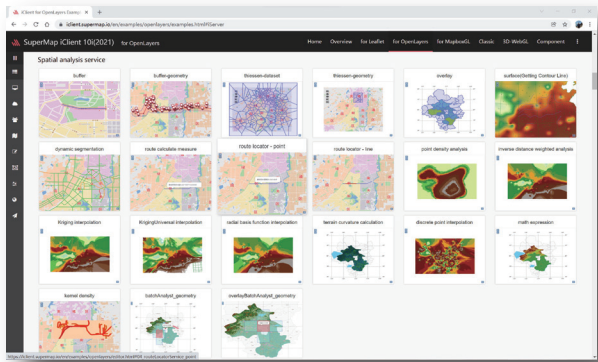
iClient for OpenLayers Exampl ×
+
iclient.supermap.io/en/examples/openlayers/examples.html#Server

SuperMap iClient 10i(2021) for OpenLayers

Home Overview for Leaflet for OpenLayers for MapboxGL Classic 3D-WebGL Component

Spatial analysis service

buffer
buffer-geometry
thiessen-dataset
thiessen-geometry
overlay
surface(Setting Contour Line)

dynamic segmentation
route calculate measure
route locator - point
route locator - line
point density analysis
inverse distance weighted analysis

Kriging interpolation
KrigingUniversal interpolation
radial basis function interpolation
terrain curvature calculation
discrete point interpolation
math expression

kernel density
batchAnalyst_geometry
overlayBatchAnalyst_geometry

https://iclient.supermap.io/en/examples/openlayers/editor.html#SR_routeLocator_point